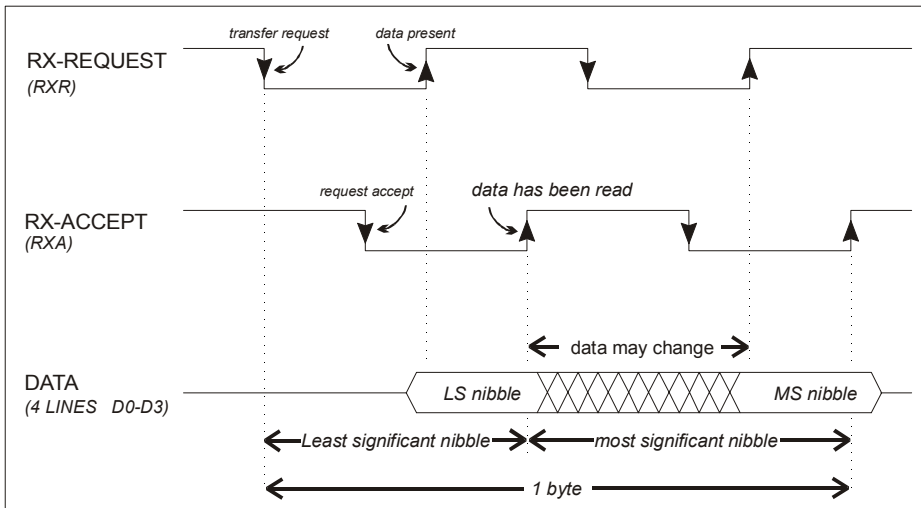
transfer request
data present
RX-REQUEST
(RXR)

request accept
data has been read
RX-ACCEPT
(RXA)

data may change

DATA
(4 LINES D0-D3)
LS nibble
MS nibble

Least significant nibble
most significant nibble

1 byte